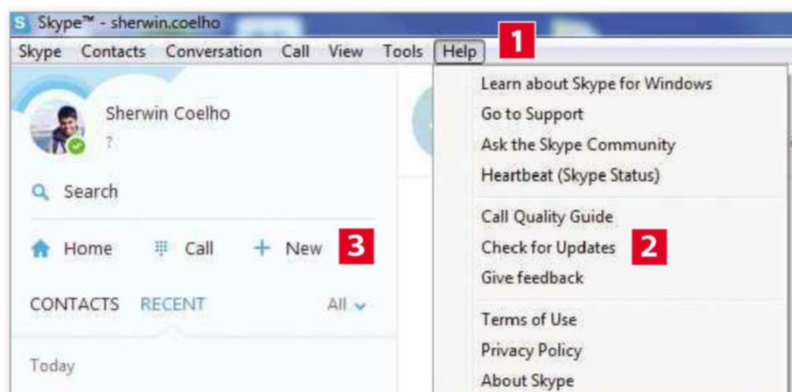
Skype™ - sherwin.coelho

Skype Contacts Conversation Call View Tools Help 1

Sherwin Coelho
?

Search

Home Call + New 3

CONTACTS RECENT All

Today

Learn about Skype for Windows
Go to Support
Ask the Skype Community
Heartbeat (Skype Status)

Call Quality Guide
Check for Updates 2
Give feedback

Terms of Use
Privacy Policy
About Skype